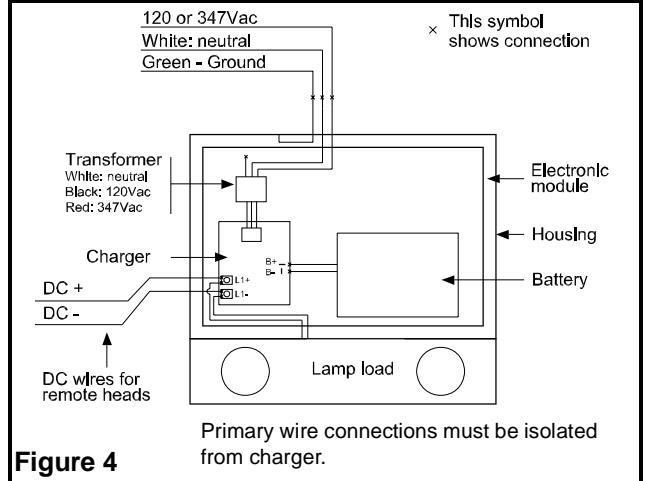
120 or 347Vac
White: neutral
Green - Ground

× This symbol shows connection

Transformer
White: neutral
Black: 120Vac
Red: 347Vac

Electronic module

Housing

Charger

B+
B-

Battery

DC +
DC -

L1+
L1-

DC wires for remote heads

Lamp load

Primary wire connections must be isolated from charger.

Figure 4